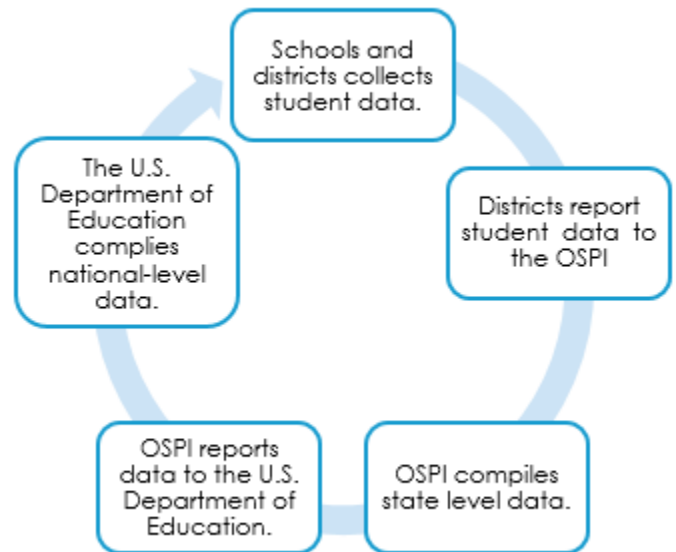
Schools and districts collects student data.

Districts report student data to the OSPI

OSPI compiles state level data.

OSPI reports data to the U.S. Department of Education.

The U.S. Department of Education complies national-level data.